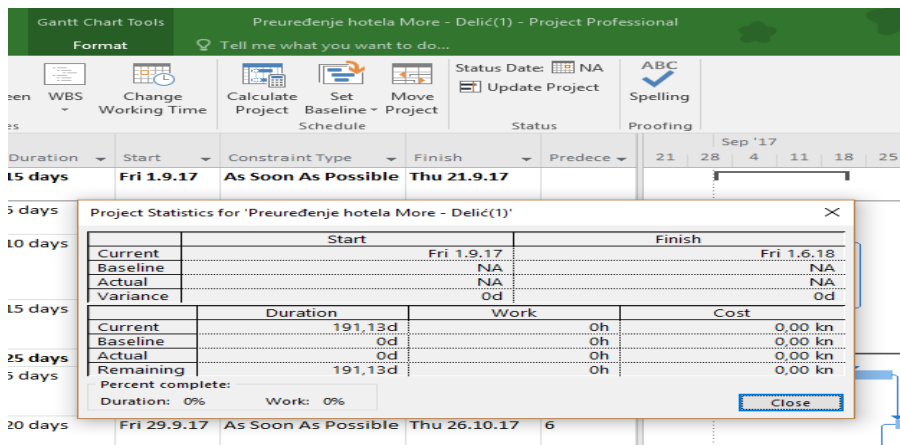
Gantt Chart Tools
Preuređenje hotela More - Delić(1) - Project Professional
Format
Tell me what you want to do...

een
WBS
Change Working Time
Calculate Project
Set Baseline
Move Project
Status Date: NA
Update Project
ABC Spelling
es
Schedule
Status
Proofing

Duration
Start
Constraint Type
Finish
Predece
Sep '17
21 | 28 | 4 | 11 | 18 | 25

15 days | Fri 1.9.17 | As Soon As Possible | Thu 21.9.17
5 days
10 days
15 days
25 days
5 days
20 days | Fri 29.9.17 | As Soon As Possible | Thu 26.10.17 | 6

Project Statistics for 'Preuređenje hotela More - Delić(1)'

| | Start | Finish |
|---|---|---|
| Current | Fri 1.9.17 | Fri 1.6.18 |
| Baseline | NA | NA |
| Actual | NA | NA |
| Variance | 0d | 0d |

| | Duration | Work | Cost |
|---|---|---|---|
| Current | 191,13d | 0h | 0,00 kn |
| Baseline | 0d | 0h | 0,00 kn |
| Actual | 0d | 0h | 0,00 kn |
| Remaining | 191,13d | 0h | 0,00 kn |

Percent complete:
Duration: 0%
Work: 0%
Close